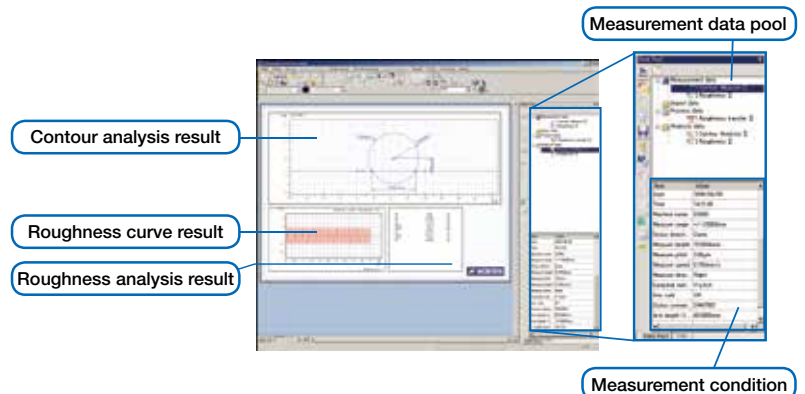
Measurement data pool

Contour analysis result

Roughness curve result

Roughness analysis result

Measurement condition

Measurement data
Contour Measure
Roughness
Analysis data
Contour Analysis
Roughness
Item
Value
Date
Time
Machine name
Measure range
Measure length
Measure pitch
Measure speed
Measure direc.
Detector
Stylus
Arm length